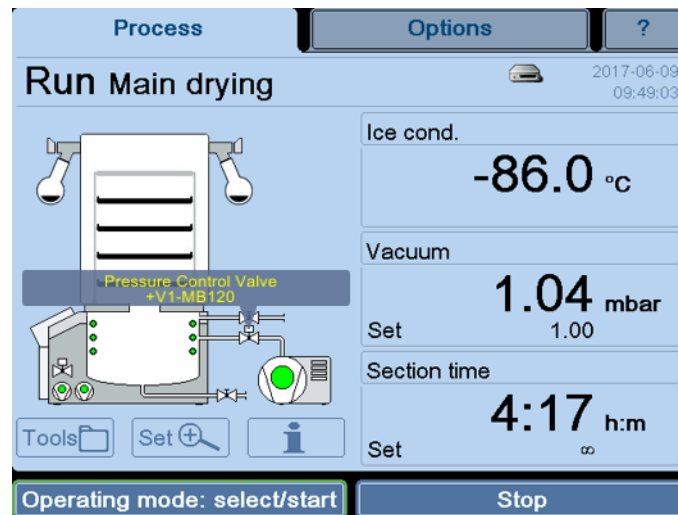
Process

Options

?

Run Main drying

2017-06-09
09:49:03

Ice cond.

-86.0 °C

Vacuum

1.04 mbar

Set 1.00

Section time

4:17 h:m

Set ∞

Pressure Control Valve
+V1-MB120

Tools

Set

i

Operating mode: select/start

Stop